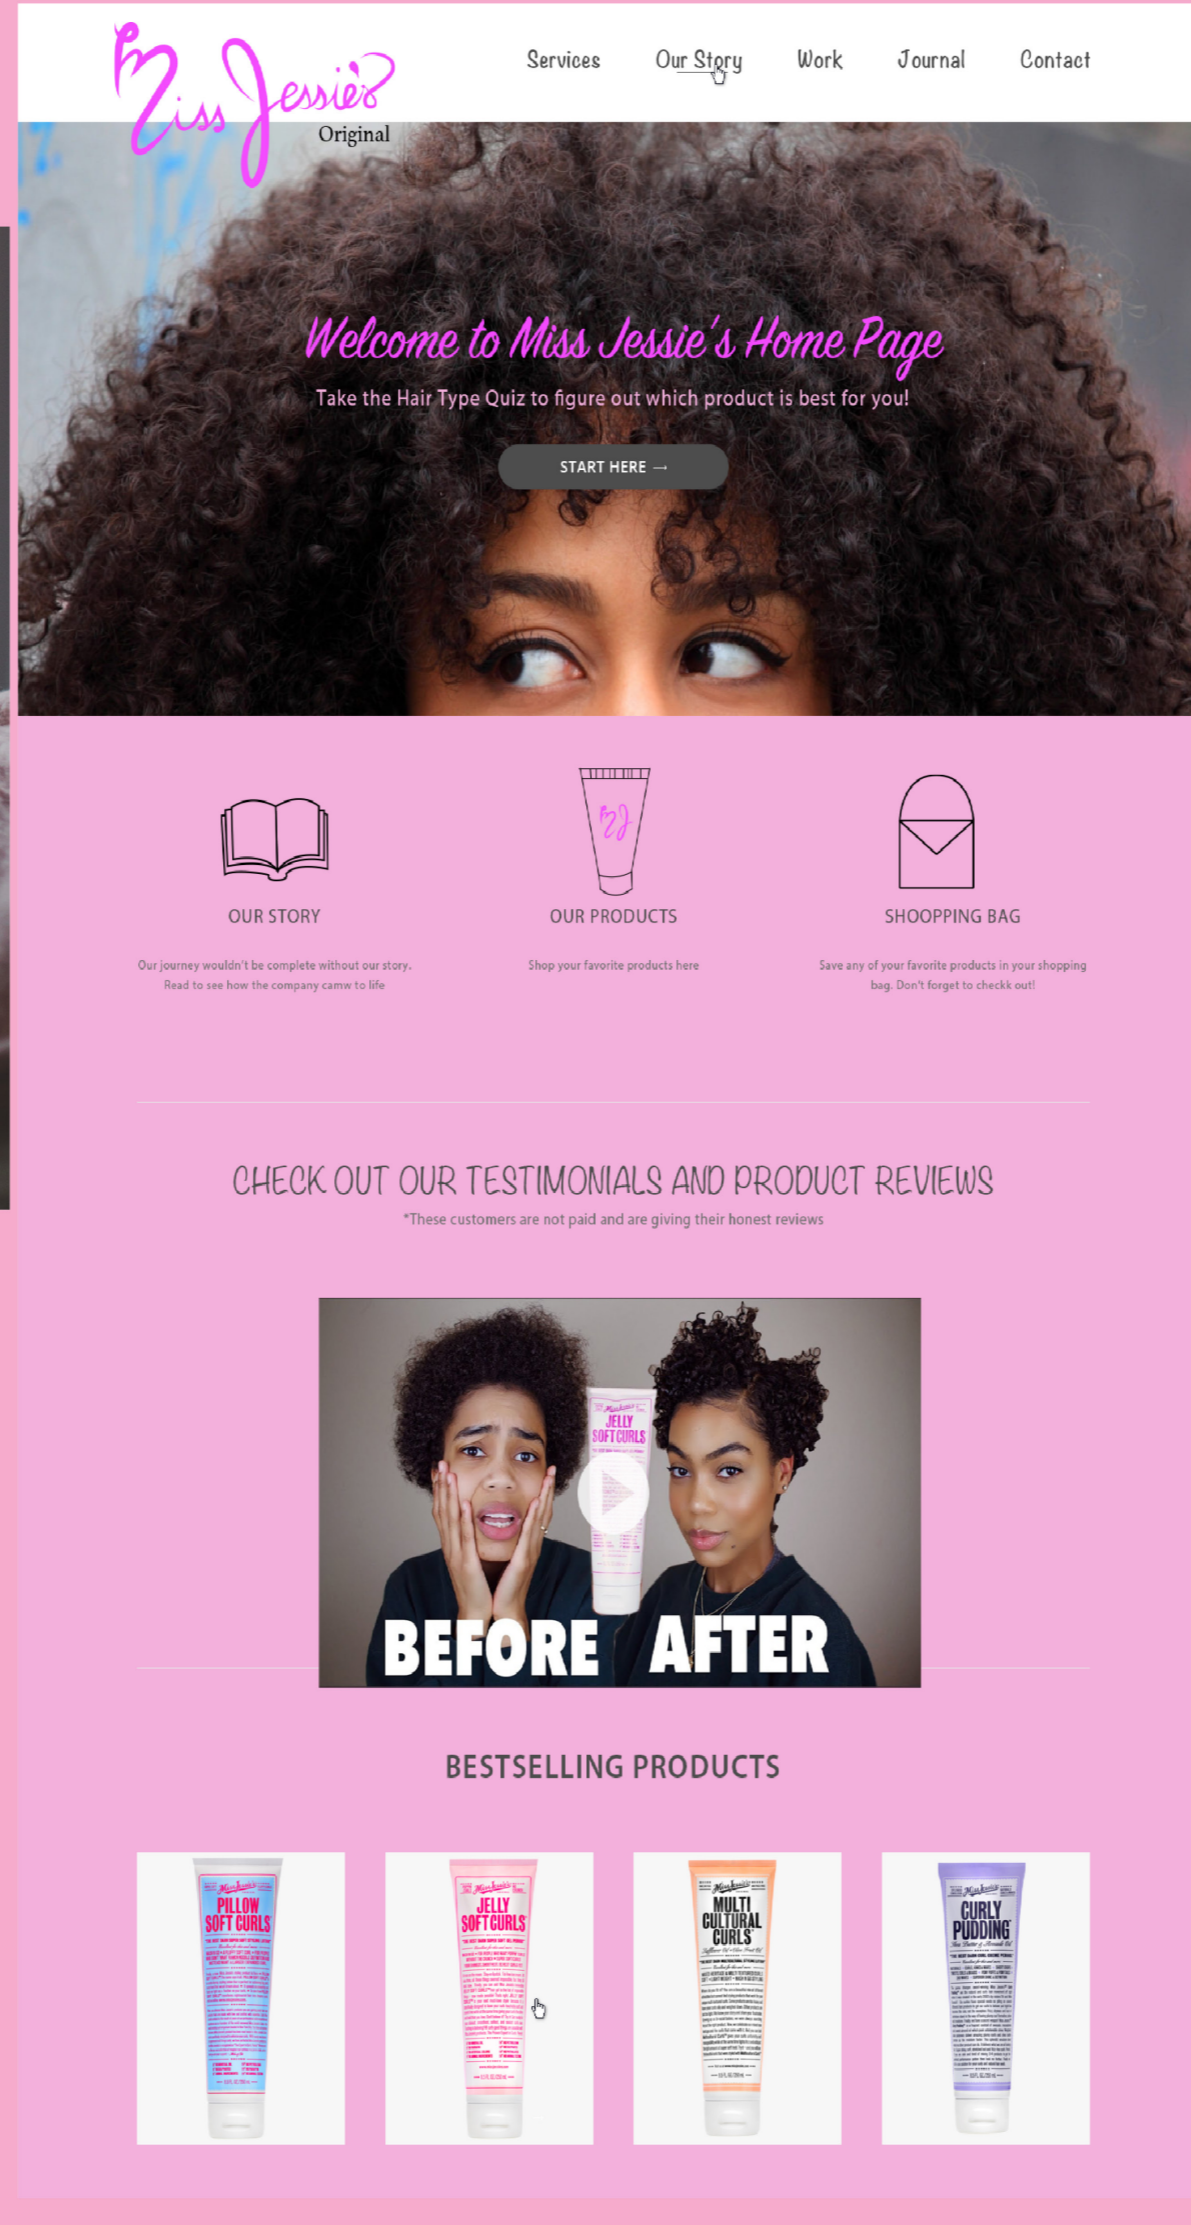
Miss Jessie's Original

Services Our Story Work Journal Contact

Welcome to Miss Jessie's Home Page

Take the Hair Type Quiz to figure out which product is best for you!

START HERE →

MJ

OUR STORY

Our journey wouldn't be complete without our story. Read to see how the company camw to life

OUR PRODUCTS

Shop your favorite products here

SHOOPPING BAG

Save any of your favorite products in your shopping bag. Don't forget to checkk out!

CHECK OUT OUR TESTIMONIALS AND PRODUCT REVIEWS

*These customers are not paid and are giving their honest reviews

JELLY SOFT CURLS

BEFORE AFTER

BESTSELLING PRODUCTS

Miss Jessie's PILLOW SOFT CURLS

Miss Jessie's JELLY SOFT CURLS

Miss Jessie's MULTI CULTURAL CURLS

Miss Jessie's CURLY PUDDING